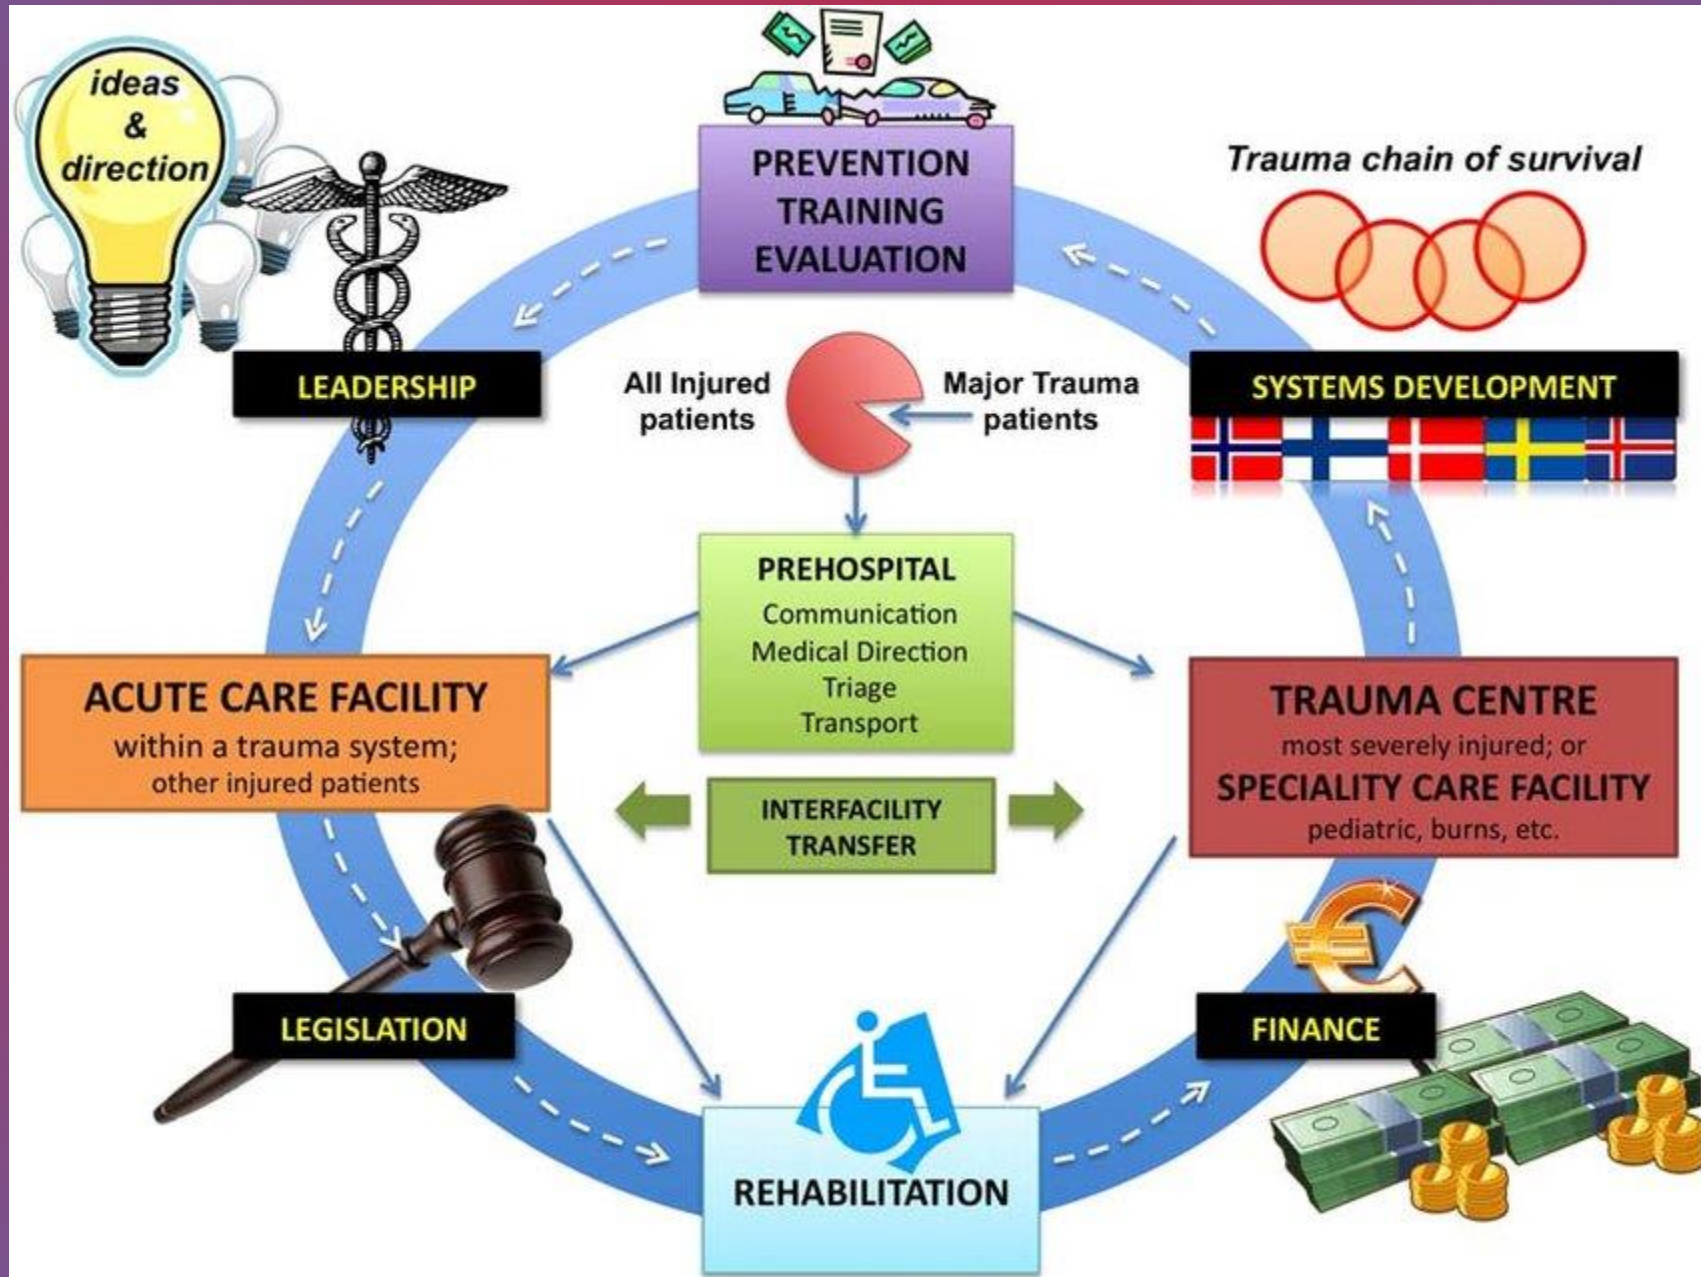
ideas & direction

PREVENTION
TRAINING
EVALUATION

Trauma chain of survival

LEADERSHIP

All Injured patients

Major Trauma patients

SYSTEMS DEVELOPMENT

PREHOSPITAL
Communication
Medical Direction
Triage
Transport

ACUTE CARE FACILITY
within a trauma system;
other injured patients

TRAUMA CENTRE
most severely injured; or
SPECIALITY CARE FACILITY
pediatric, burns, etc.

INTERFACILITY TRANSFER

LEGISLATION

FINANCE

REHABILITATION